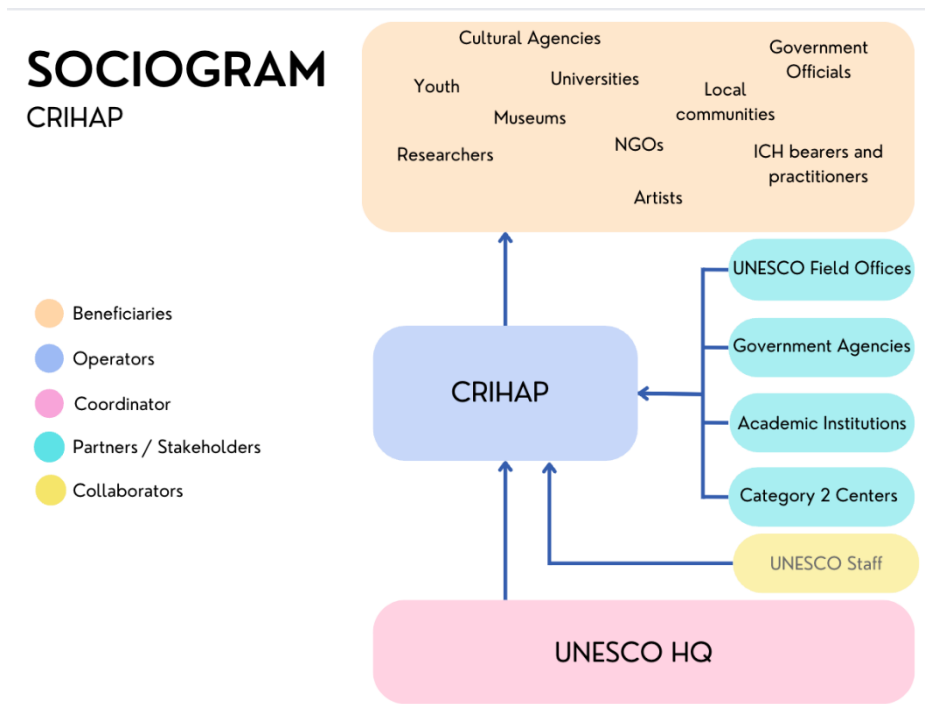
SOCIOGRAM
CRIHAP

Cultural Agencies
Government Officials
Youth
Universities
Local communities
Museums
Researchers
NGOs
ICH bearers and practitioners
Artists

Beneficiaries
Operators
Coordinator
Partners / Stakeholders
Collaborators

CRIHAP

UNESCO Field Offices
Government Agencies
Academic Institutions
Category 2 Centers

UNESCO Staff

UNESCO HQ